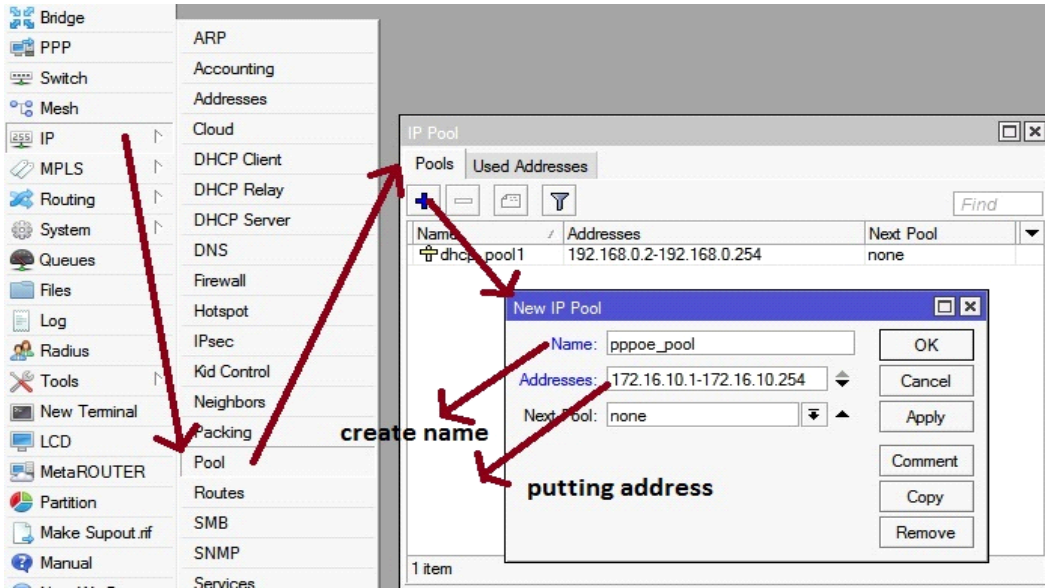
Bridge
PPP
Switch
Mesh
IP
MPLS
Routing
System
Queues
Files
Log
Radius
Tools
New Terminal
LCD
MetaROUTER
Partition
Make Supout.rif
Manual

ARP
Accounting
Addresses
Cloud
DHCP Client
DHCP Relay
DHCP Server
DNS
Firewall
Hotspot
IPsec
Kid Control
Neighbors
Packing
Pool
Routes
SMB
SNMP
Services

IP Pool
Pools | Used Addresses
Find

| Name | Addresses | Next Pool |
|---|---|---|
| dhcp_pool1 | 192.168.0.2-192.168.0.254 | none |

1 item

New IP Pool
Name: pppoe_pool
Addresses: 172.16.10.1-172.16.10.254
Next Pool: none
OK
Cancel
Apply
Comment
Copy
Remove

create name
putting address